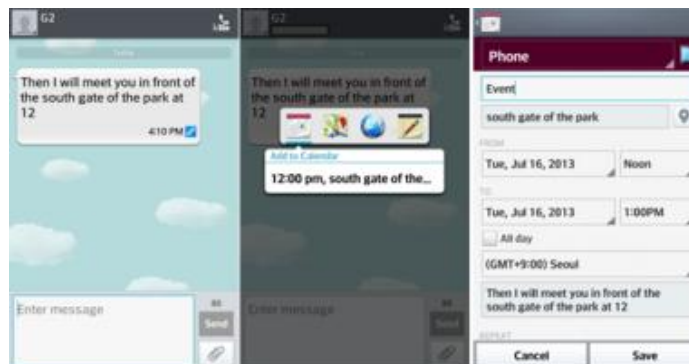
G2

Then I will meet you in front of the south gate of the park at 12

4:10 PM

Enter message

Send

G2

Then I will meet you in front of the south gate of the park at 12

Add to Calendar

12:00 pm, south gate of the...

Enter message

Send

Phone

Event

south gate of the park

FROM

Tue, Jul 16, 2013

Noon

TO

Tue, Jul 16, 2013

1:00PM

All day

(GMT+9:00) Seoul

Then I will meet you in front of the south gate of the park at 12

REPEAT

Cancel

Save